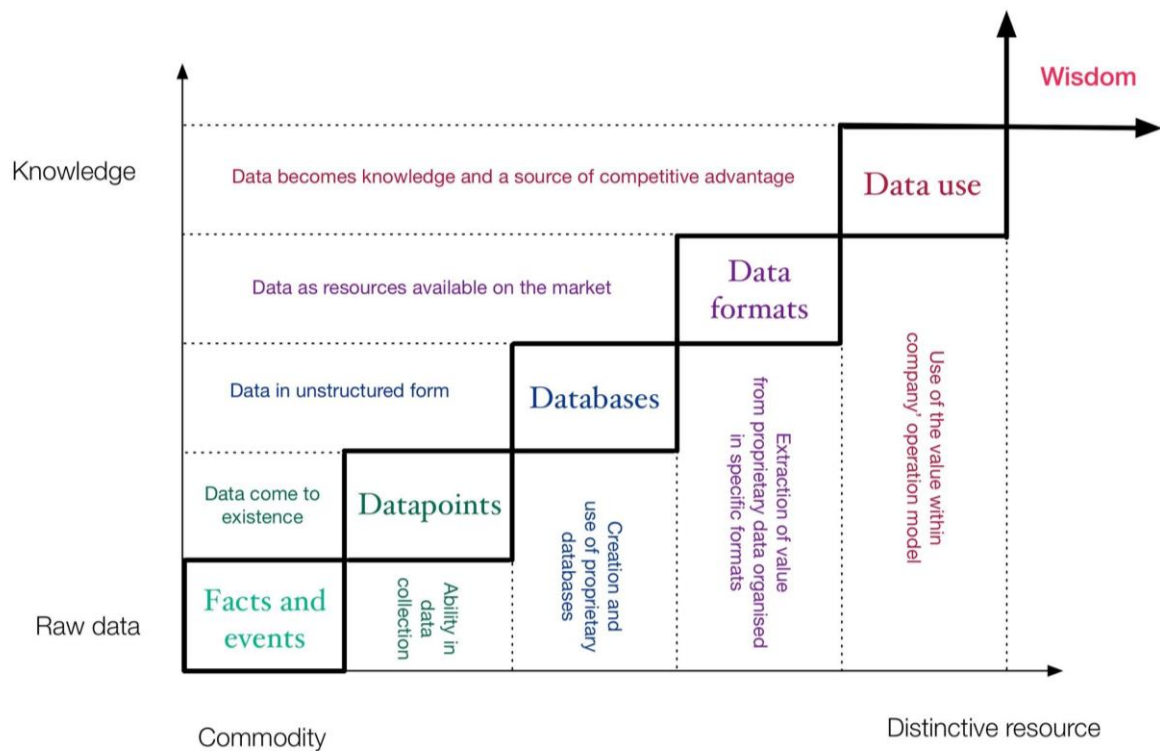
Wisdom

Knowledge

Data becomes knowledge and a source of competitive advantage

Data use

Data as resources available on the market

Data formats

Data in unstructured form

Databases

Data come to existence

Datapoints

Facts and events

Raw data

Ability in data collection

Creation and use of proprietary databases

Extraction of value from proprietary data organised in specific formats

Use of the value within company' operation model

Commodity

Distinctive resource